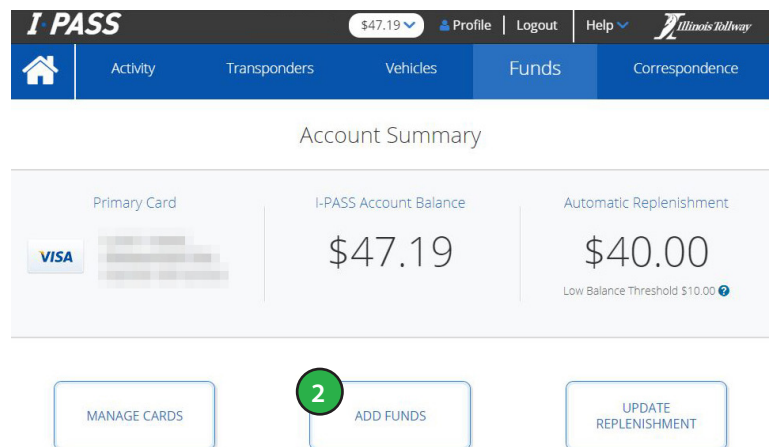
I·PASS
$47.19
Profile
Logout
Help
Illinois Tollway

Activity
Transponders
Vehicles
Funds
Correspondence

Account Summary

Primary Card
VISA
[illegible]

I-PASS Account Balance
$47.19

Automatic Replenishment
$40.00
Low Balance Threshold $10.00

MANAGE CARDS
2
ADD FUNDS
UPDATE REPLENISHMENT